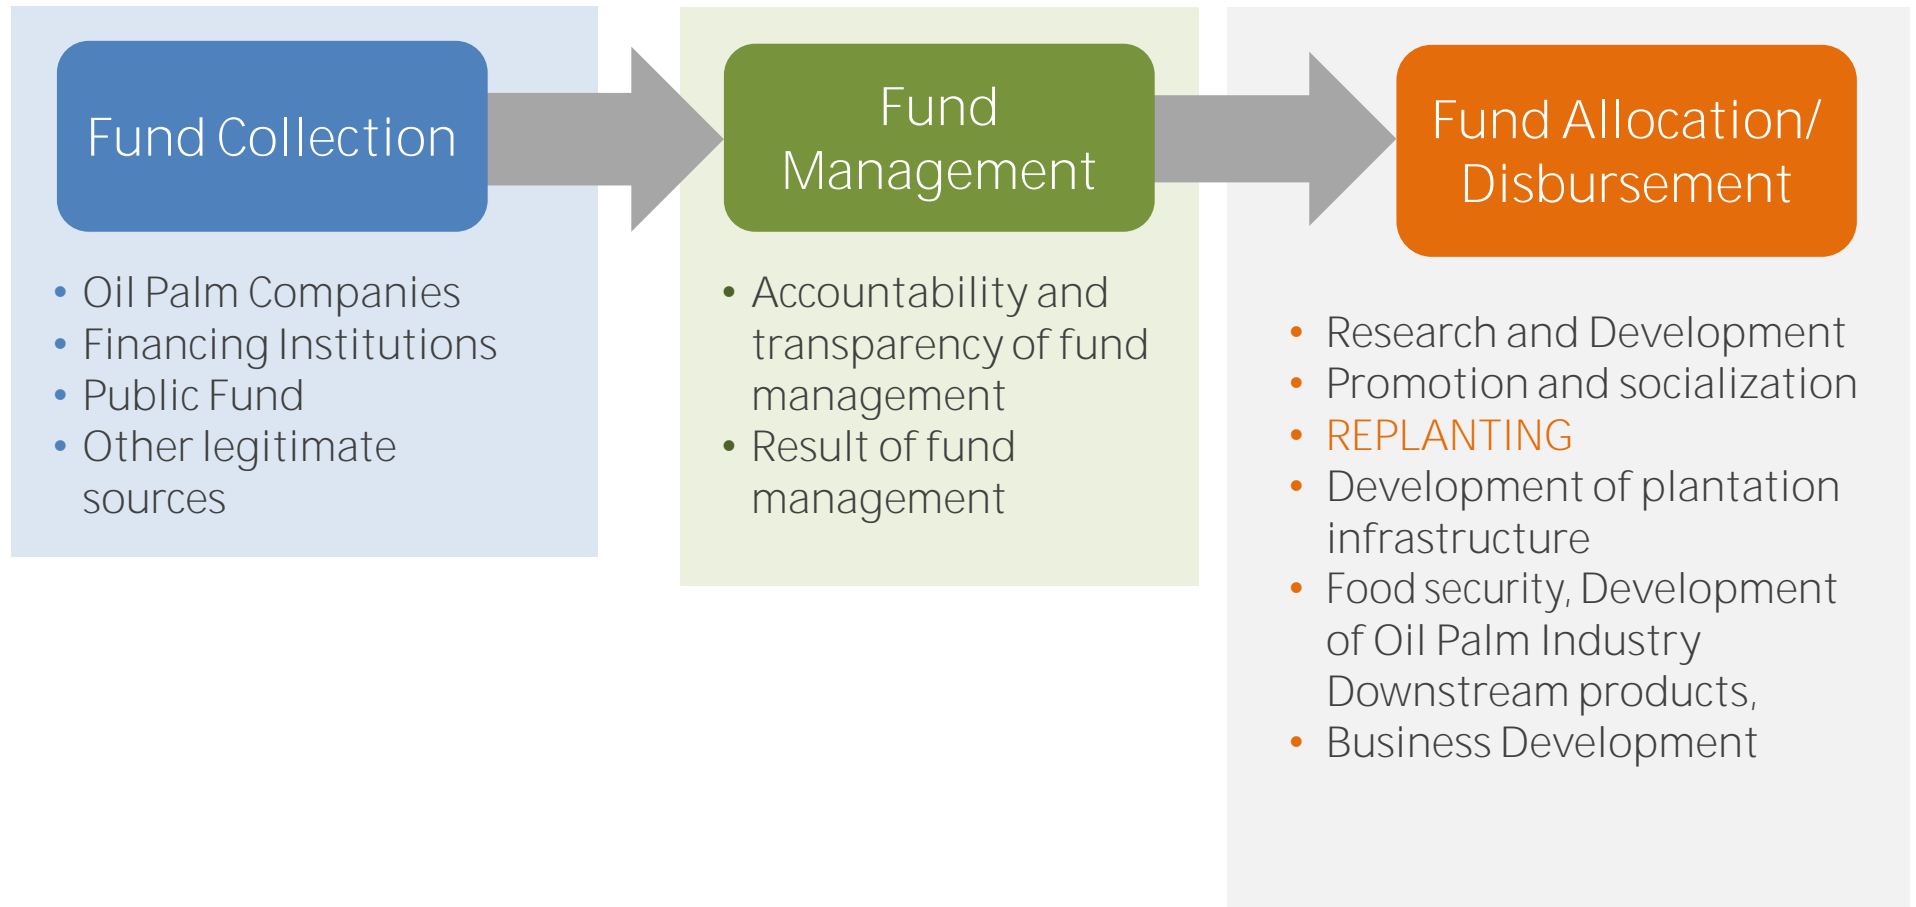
Fund Collection

- Oil Palm Companies
- Financing Institutions
- Public Fund
- Other legitimate sources

Fund Management

- Accountability and transparency of fund management
- Result of fund management

Fund Allocation/ Disbursement

- Research and Development
- Promotion and socialization
- REPLANTING
- Development of plantation infrastructure
- Food security, Development of Oil Palm Industry Downstream products,
- Business Development